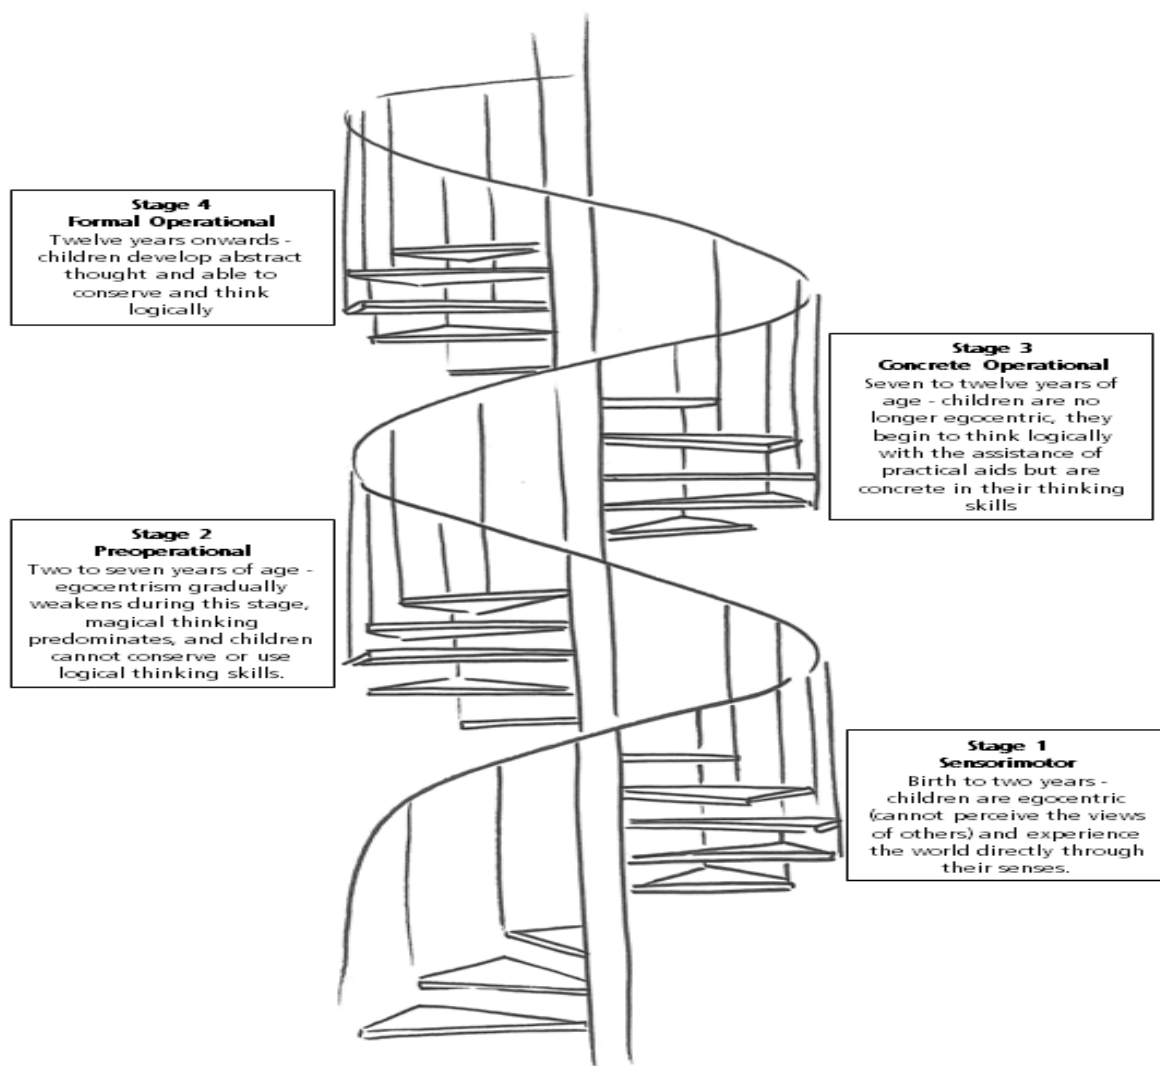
Stage 4
Formal Operational
Twelve years onwards - children develop abstract thought and able to conserve and think logically

Stage 3
Concrete Operational
Seven to twelve years of age - children are no longer egocentric, they begin to think logically with the assistance of practical aids but are concrete in their thinking skills

Stage 2
Preoperational
Two to seven years of age - egocentrism gradually weakens during this stage, magical thinking predominates, and children cannot conserve or use logical thinking skills.

Stage 1
Sensorimotor
Birth to two years - children are egocentric (cannot perceive the views of others) and experience the world directly through their senses.